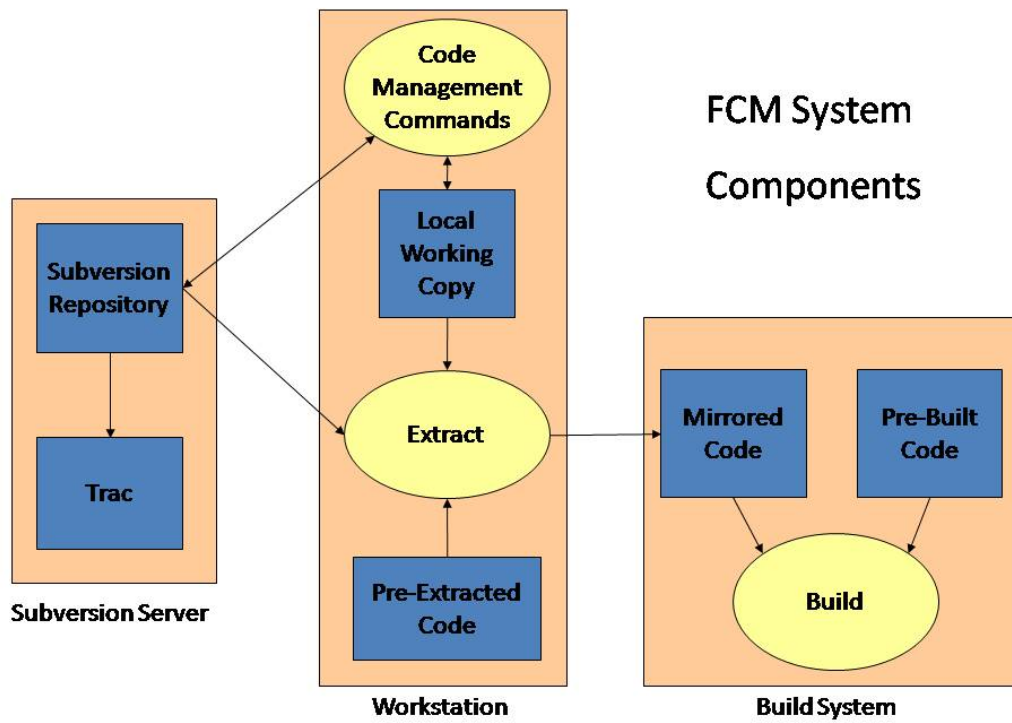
FCM System

Components

Subversion Repository

Trac

Subversion Server

Code Management Commands

Local Working Copy

Extract

Pre-Extracted Code

Workstation

Mirrored Code

Pre-Built Code

Build

Build System